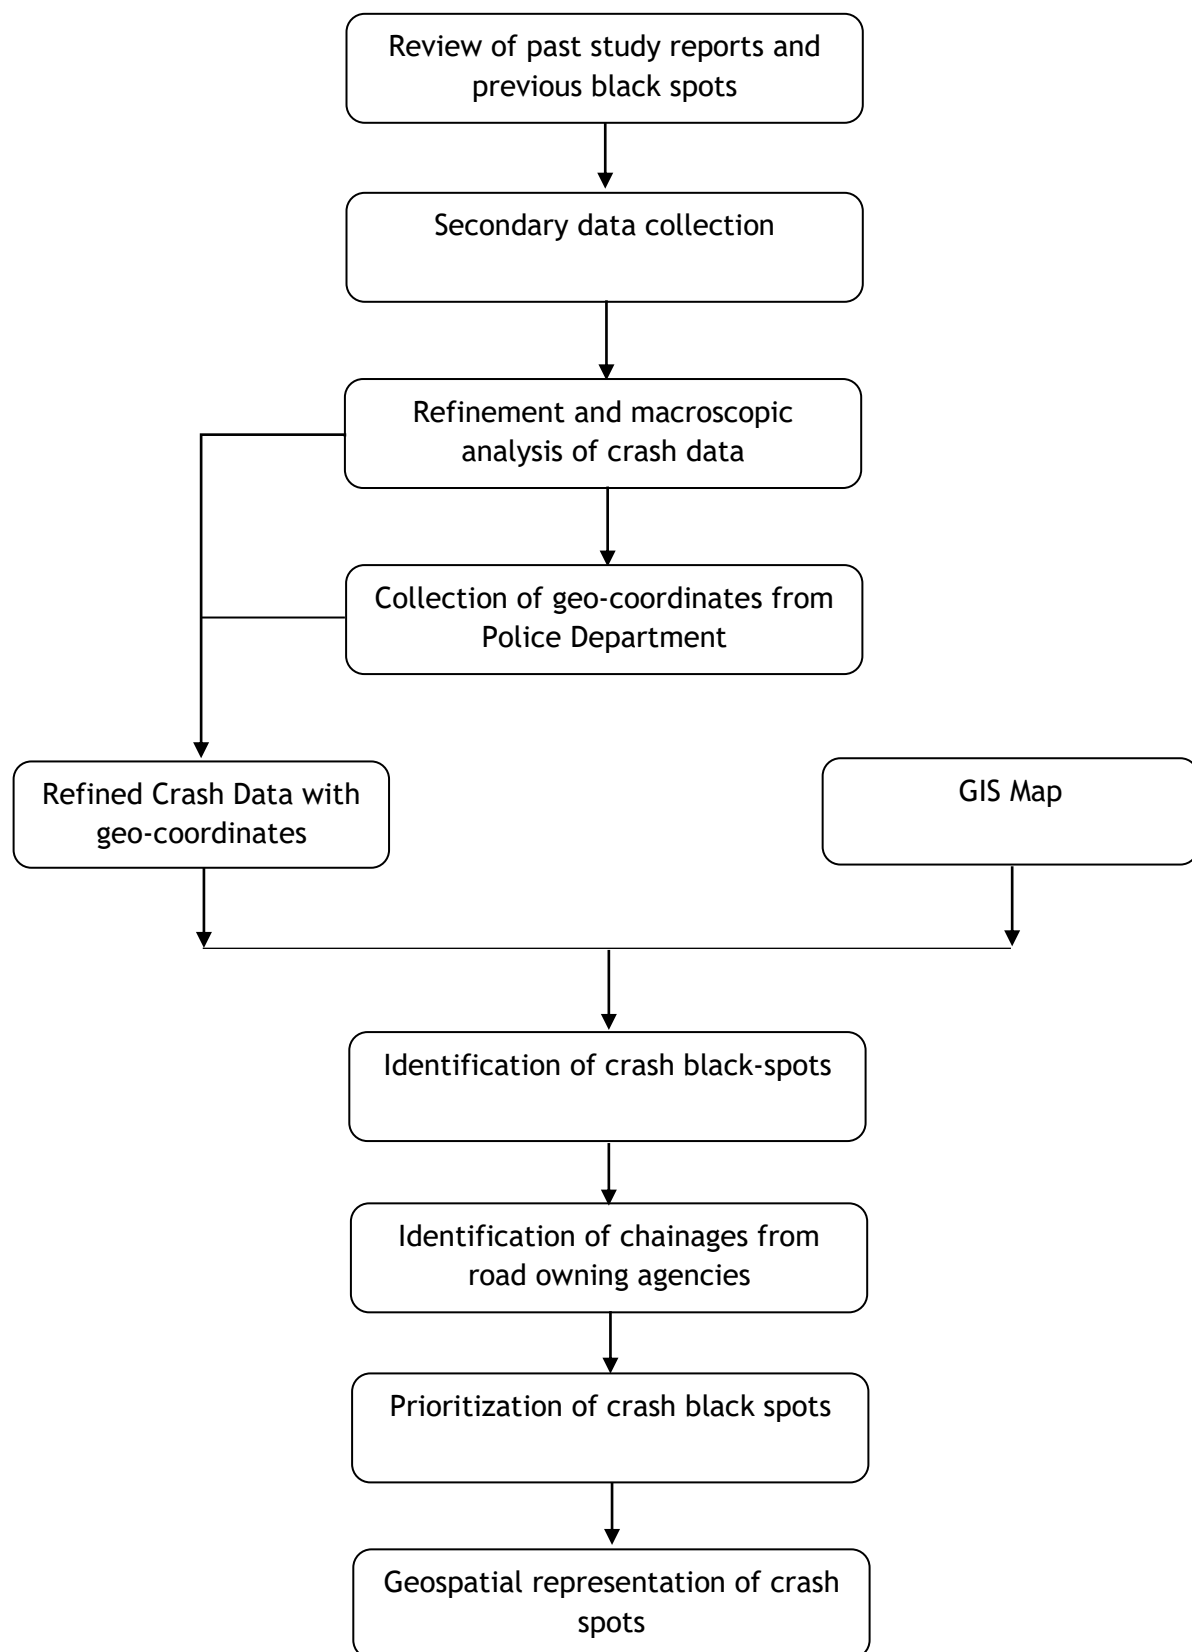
Review of past study reports and previous black spots

Secondary data collection

Refinement and macroscopic analysis of crash data

Collection of geo-coordinates from Police Department

Refined Crash Data with geo-coordinates

GIS Map

Identification of crash black-spots

Identification of chainages from road owning agencies

Prioritization of crash black spots

Geospatial representation of crash spots